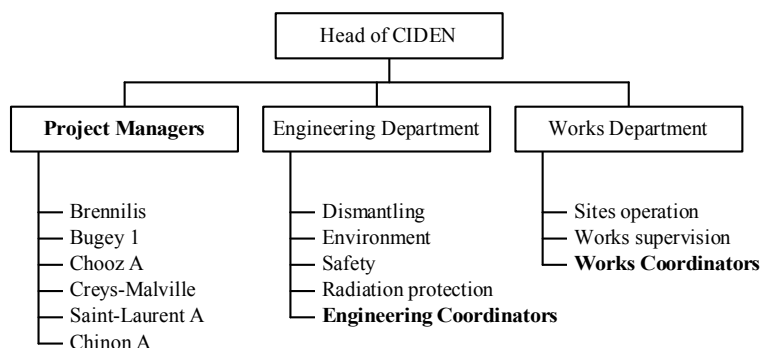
Head of CIDEN

Project Managers

Brennilis
Bugey 1
Chooz A
Creys-Malville
Saint-Laurent A
Chinon A

Engineering Department

Dismantling
Environment
Safety
Radiation protection
Engineering Coordinators

Works Department

Sites operation
Works supervision
Works Coordinators